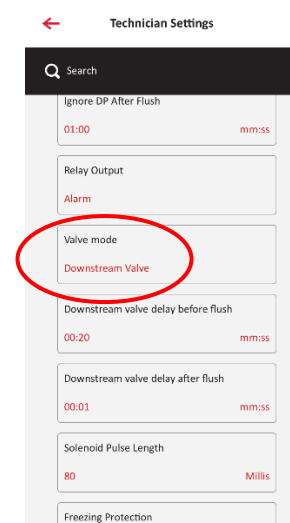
Technician Settings

Search

Ignore DP After Flush
01:00 mm:ss

Relay Output
Alarm

Valve mode
Downstream Valve

Downstream valve delay before flush
00:20 mm:ss

Downstream valve delay after flush
00:01 mm:ss

Solenoid Pulse Length
80 Millis

Freezing Protection